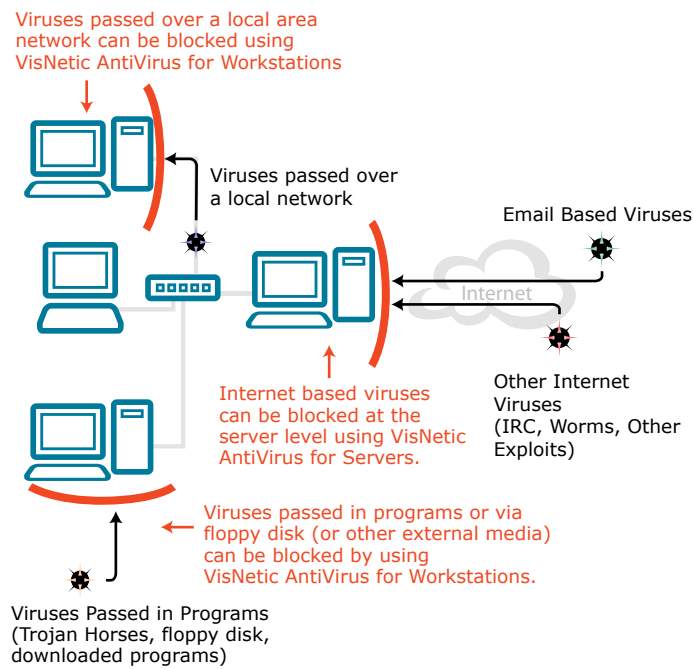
Viruses passed over a local area network can be blocked using VisNetic AntiVirus for Workstations

Viruses passed over a local network

Email Based Viruses

Internet

Internet based viruses can be blocked at the server level using VisNetic AntiVirus for Servers.

Other Internet Viruses (IRC, Worms, Other Exploits)

Viruses passed in programs or via floppy disk (or other external media) can be blocked by using VisNetic AntiVirus for Workstations.

Viruses Passed in Programs (Trojan Horses, floppy disk, downloaded programs)